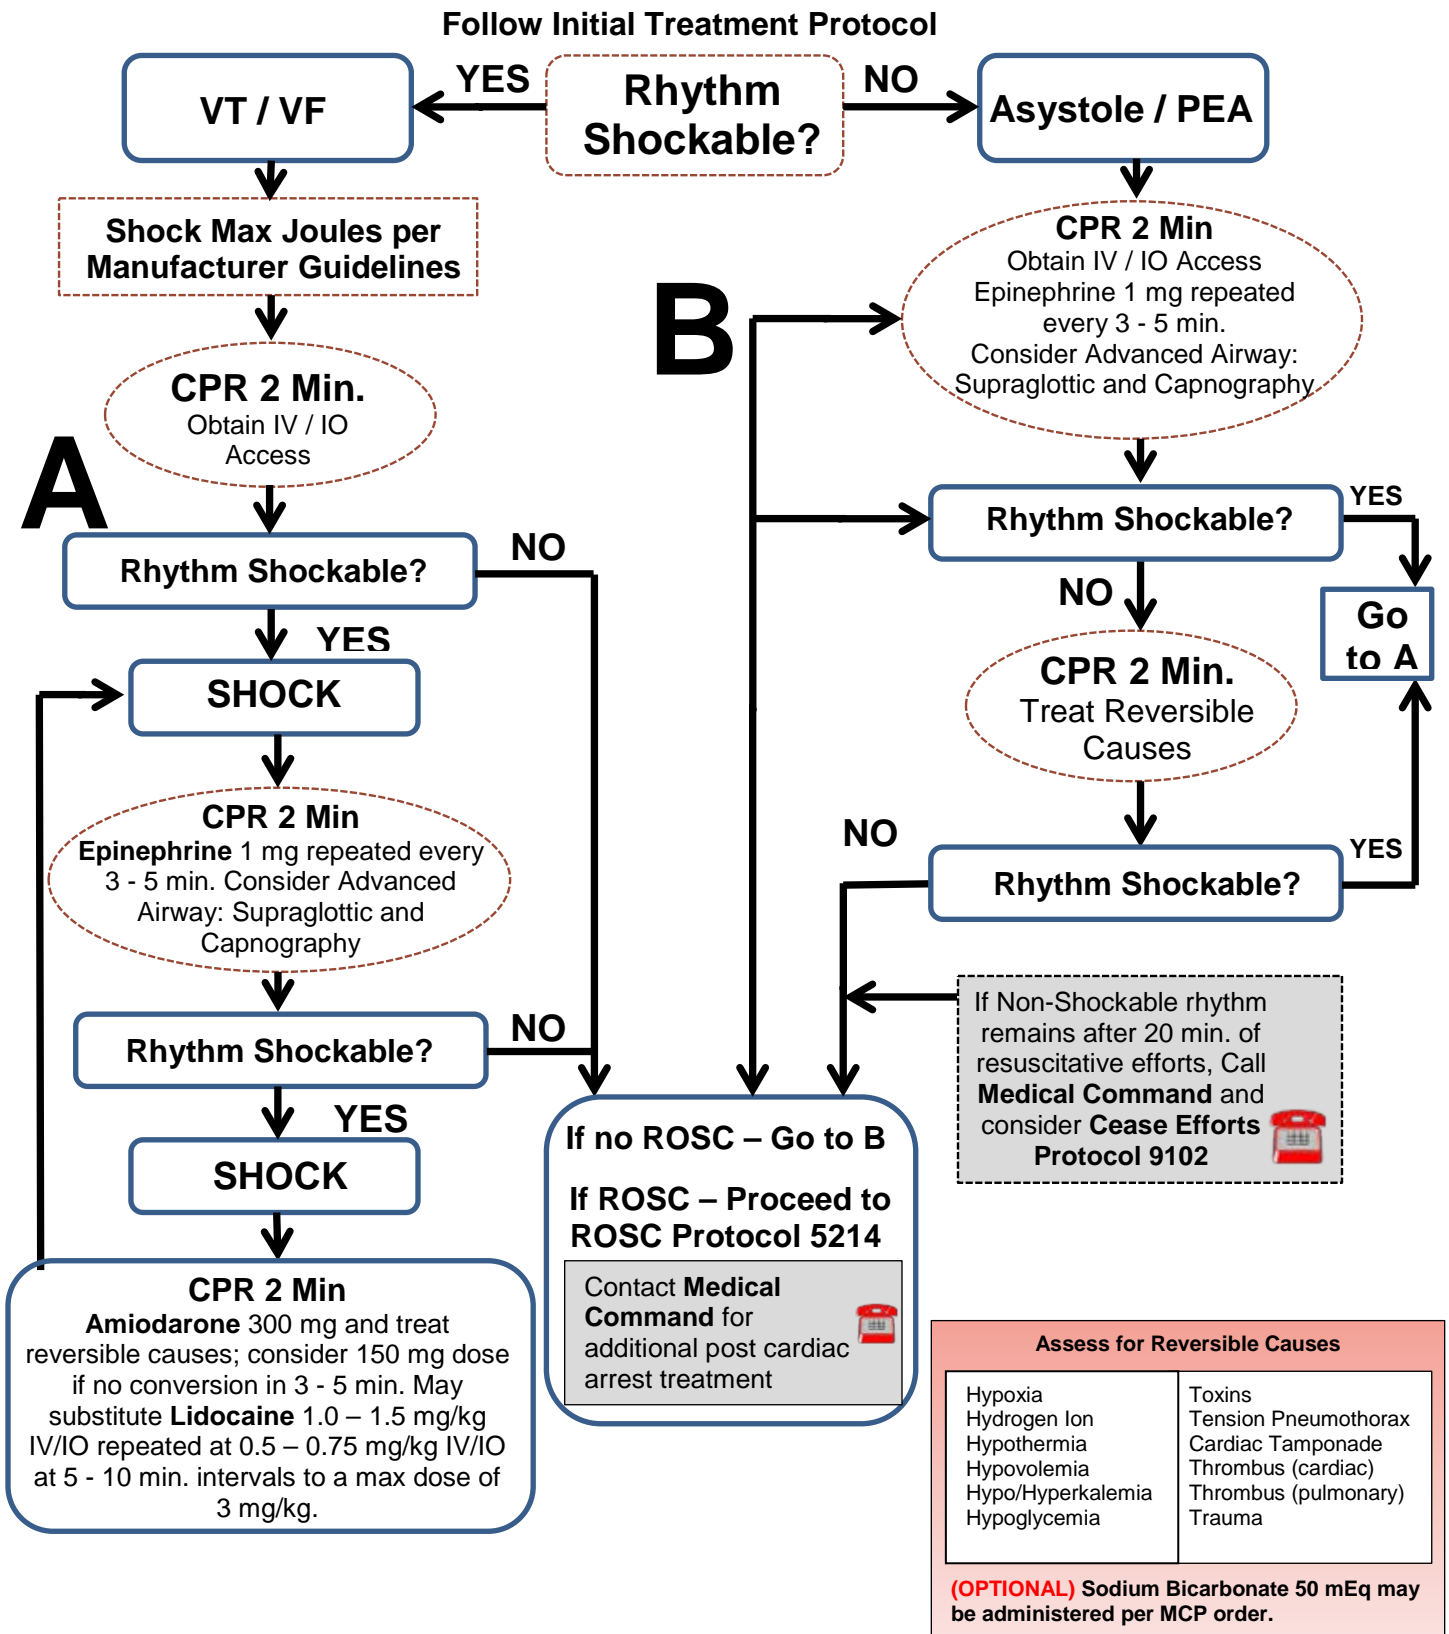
Follow Initial Treatment Protocol

VT / VF

YES

Rhythm Shockable?

NO

Asystole / PEA

Shock Max Joules per Manufacturer Guidelines

CPR 2 Min
Obtain IV / IO Access
Epinephrine 1 mg repeated every 3 - 5 min.
Consider Advanced Airway: Supraglottic and Capnography

B

CPR 2 Min.
Obtain IV / IO Access

A

Rhythm Shockable?

NO

YES

SHOCK

Rhythm Shockable?

YES

Go to A

NO

CPR 2 Min.
Treat Reversible Causes

CPR 2 Min
**Epinephrine** 1 mg repeated every 3 - 5 min. Consider Advanced Airway: Supraglottic and Capnography

NO

Rhythm Shockable?

YES

Rhythm Shockable?

NO

YES

SHOCK

If Non-Shockable rhythm remains after 20 min. of resuscitative efforts, Call **Medical Command** and consider **Cease Efforts Protocol 9102**

If no ROSC – Go to B

If ROSC – Proceed to ROSC Protocol 5214

Contact **Medical Command** for additional post cardiac arrest treatment

CPR 2 Min
**Amiodarone** 300 mg and treat reversible causes; consider 150 mg dose if no conversion in 3 - 5 min. May substitute **Lidocaine** 1.0 – 1.5 mg/kg IV/IO repeated at 0.5 – 0.75 mg/kg IV/IO at 5 - 10 min. intervals to a max dose of 3 mg/kg.

Assess for Reversible Causes

| Hypoxia<br>Hydrogen Ion<br>Hypothermia<br>Hypovolemia<br>Hypo/Hyperkalemia<br>Hypoglycemia | Toxins<br>Tension Pneumothorax<br>Cardiac Tamponade<br>Thrombus (cardiac)<br>Thrombus (pulmonary)<br>Trauma |
|---|---|

(OPTIONAL) Sodium Bicarbonate 50 mEq may be administered per MCP order.